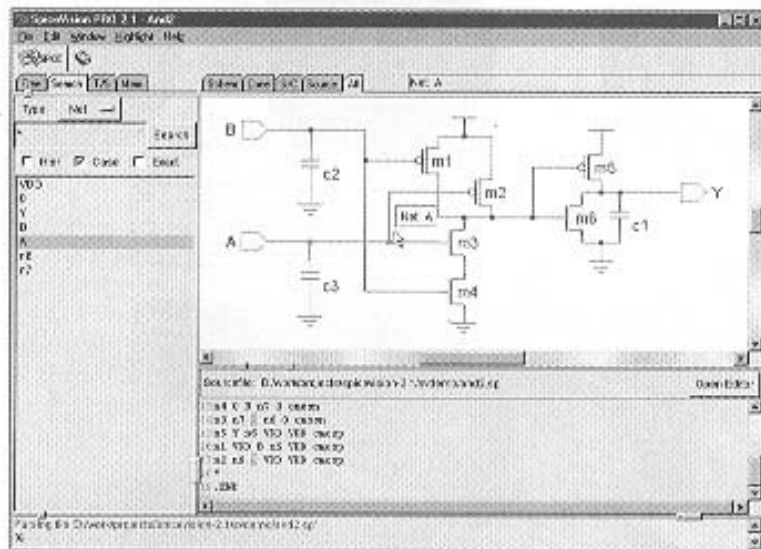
SpiceVision PRO 2.1 - And2
File Edit Window Highlight Help
File Search T/S Misc
Schem Conn S/C Source All
Net: A
Type Net
*
Search
Hier Case Exact
VDD
0
Y
B
A
c1
c2
B
c2
m1
m2
m5
Y
Net: A
m6
c1
A
m3
c3
m4
Source file: D:\Workarea\spicevision-2.1\work\and2.sp
Open Editor
m4 0 B n5 0 cmosn
m3 n5 A n6 0 cmosn
m5 Y n6 VDD VDD cmosp
m1 VDD B n6 VDD cmosp
m2 n6 A VDD VDD cmosp
*
.END
Parsing file D:\workarea\spicevision-2.1\work\and2.sp
%